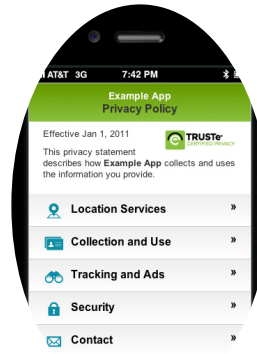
AT&T 3G 7:42 PM

Example App
Privacy Policy

Effective Jan 1, 2011

TRUSTe
CERTIFIED PRIVACY

This privacy statement describes how **Example App** collects and uses the information you provide.

Location Services »

Collection and Use »

Tracking and Ads »

Security »

Contact »